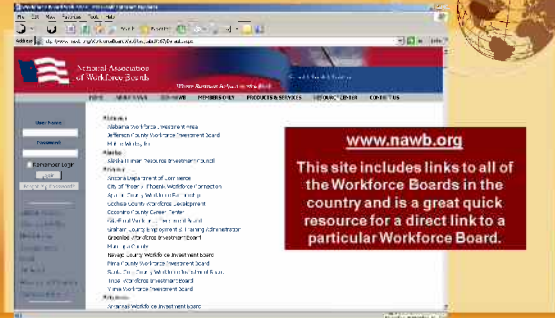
National Association of Workforce Boards

HOME | MEMBERS ONLY | PRODUCTS & SERVICES | RESOURCE CENTER | CONTACT US

User Name
Password
Remember Login
Login
Forgot My Password?

Alabama
Alabama Workforce Investment Area
Jefferson County Workforce Investment Board
Mobile Works, Inc.
Alaska
Alaska Human Resource Investment Council
Arizona
Arizona Department of Commerce
City of Phoenix Workforce Connection
Cochise County Workforce Development
Coconino County Career Center
Gila County Workforce Investment Board
Graham County Employment & Training Administration
Greenlee Workforce Investment Board
Maricopa County
Navajo County Workforce Investment Board
Pima County Workforce Investment Board
Santa Cruz County Workforce Investment Board
Yavapai Workforce Investment Board
Yuma Workforce Investment Board
Arkansas
Arkansas Workforce Investment Board

www.nawb.org

This site includes links to all of the Workforce Boards in the country and is a great quick resource for a direct link to a particular Workforce Board.